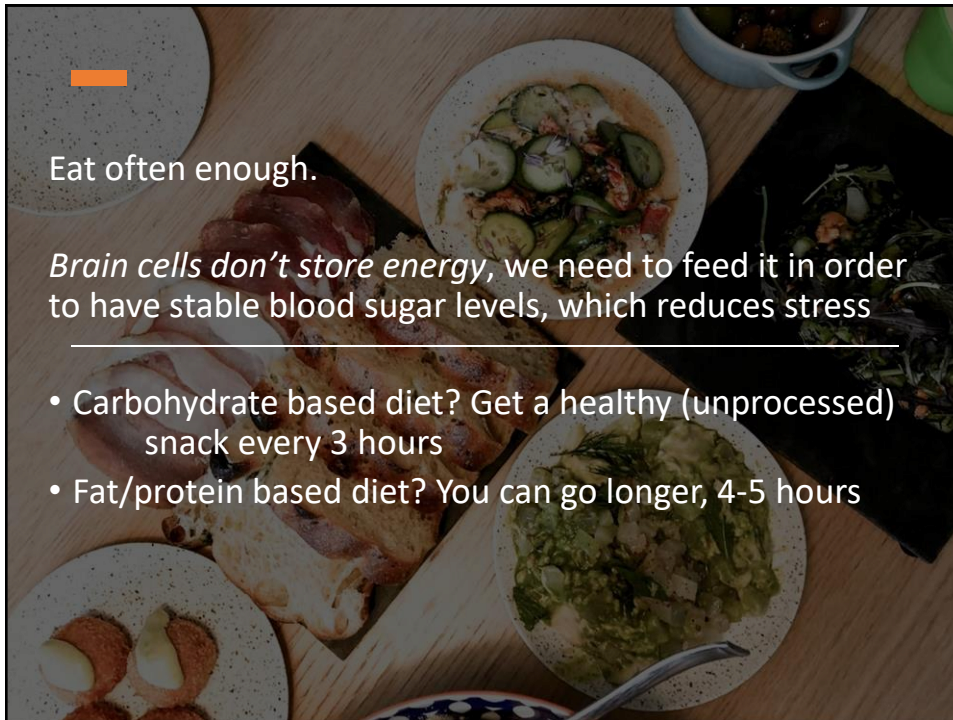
Eat often enough.

*Brain cells don’t store energy*, we need to feed it in order to have stable blood sugar levels, which reduces stress

• Carbohydrate based diet? Get a healthy (unprocessed) snack every 3 hours
• Fat/protein based diet? You can go longer, 4-5 hours